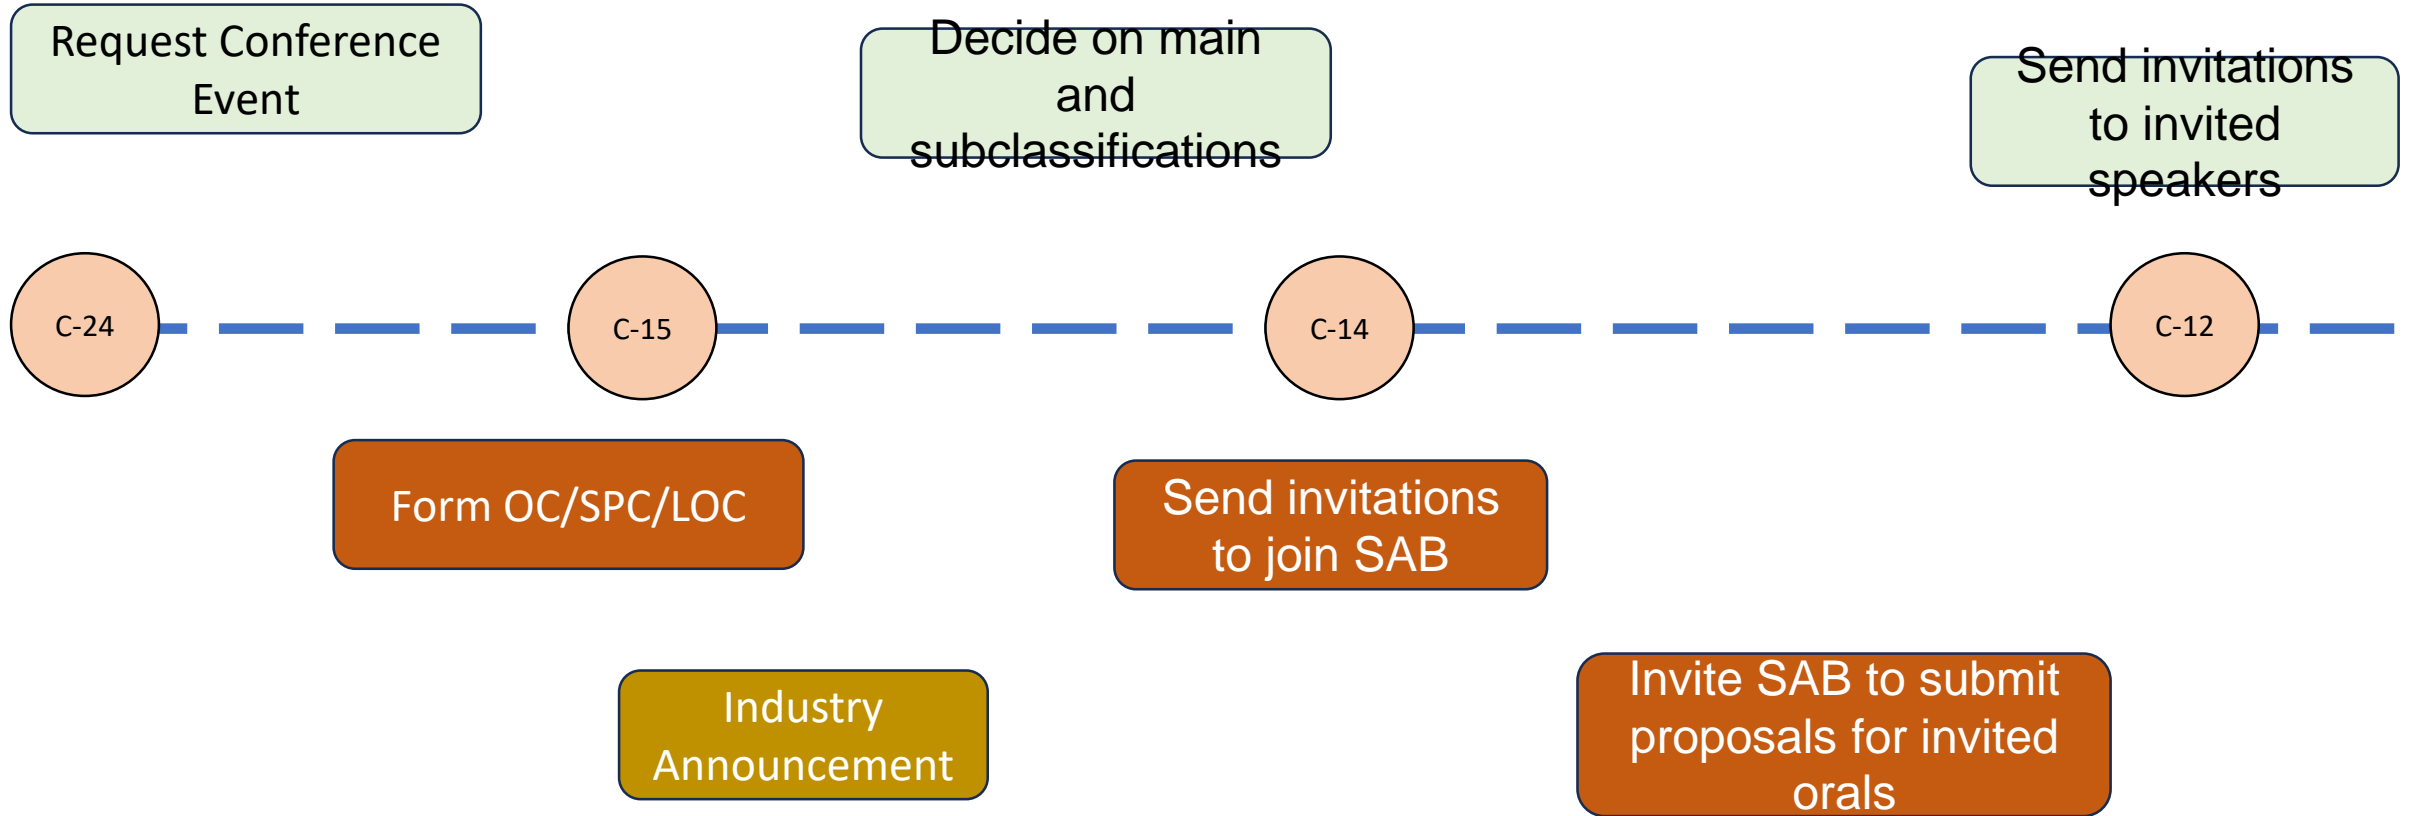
Request Conference Event

Decide on main and subclassifications

Send invitations to invited speakers

C-24

C-15

C-14

C-12

Form OC/SPC/LOC

Send invitations to join SAB

Industry Announcement

Invite SAB to submit proposals for invited orals